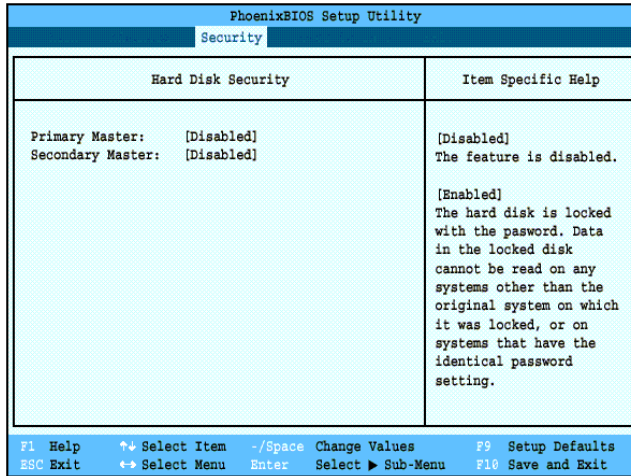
PhoenixBIOS Setup Utility

Security

Hard Disk Security

Primary Master: [Disabled]
Secondary Master: [Disabled]

Item Specific Help

[Disabled]
The feature is disabled.

[Enabled]
The hard disk is locked with the pasword. Data in the locked disk cannot be read on any systems other than the original system on which it was locked, or on systems that have the identical password setting.

F1 Help ↑↓ Select Item -/Space Change Values F9 Setup Defaults
ESC Exit ↔ Select Menu Enter Select ▶ Sub-Menu F10 Save and Exit